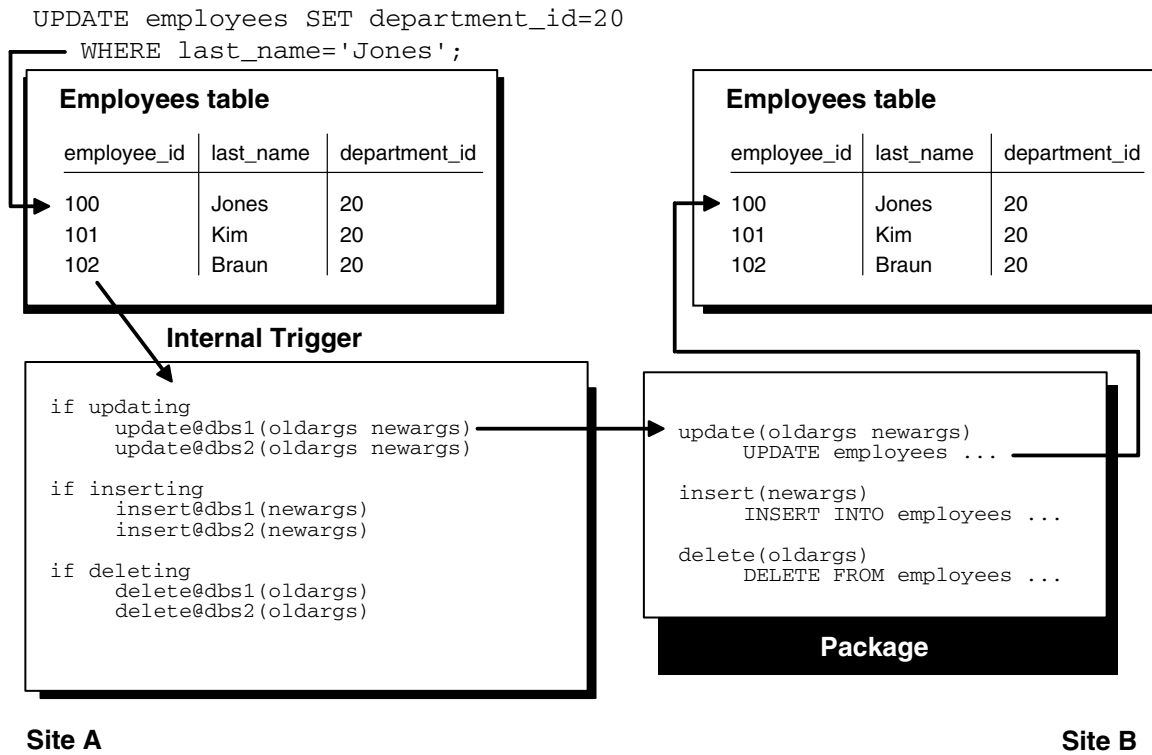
UPDATE employees SET department_id=20
WHERE last_name='Jones';

Employees table

| employee_id | last_name | department_id |
|---|---|---|
| 100 | Jones | 20 |
| 101 | Kim | 20 |
| 102 | Braun | 20 |

Internal Trigger

if updating
update@dbs1(oldargs newargs)
update@dbs2(oldargs newargs)

if inserting
insert@dbs1(newargs)
insert@dbs2(newargs)

if deleting
delete@dbs1(oldargs)
delete@dbs2(oldargs)

Site A

Employees table

| employee_id | last_name | department_id |
|---|---|---|
| 100 | Jones | 20 |
| 101 | Kim | 20 |
| 102 | Braun | 20 |

update(oldargs newargs)
UPDATE employees ...

insert(newargs)
INSERT INTO employees ...

delete(oldargs)
DELETE FROM employees ...

Package

Site B